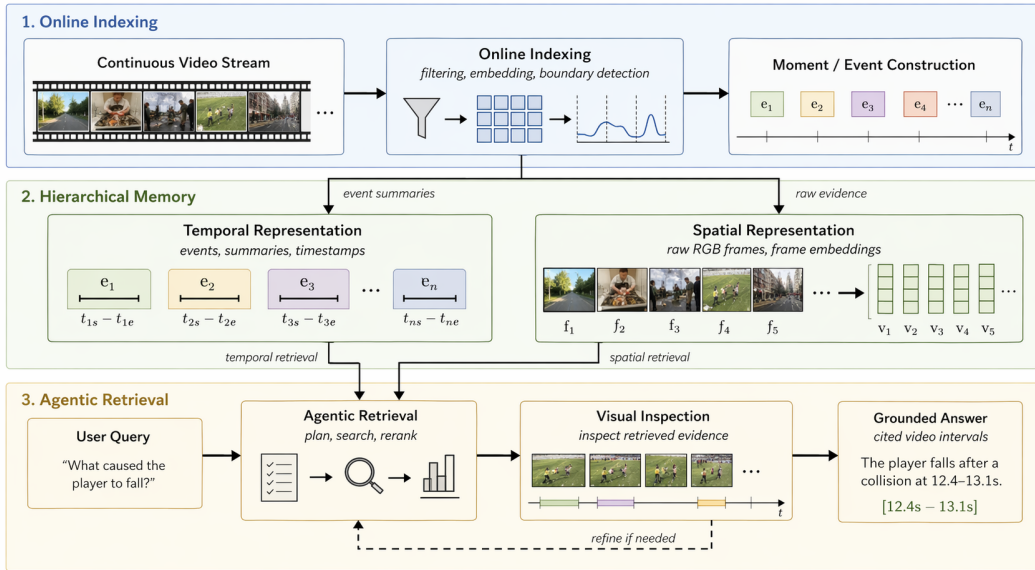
1. Online Indexing

Continuous Video Stream

...

Online Indexing
filtering, embedding, boundary detection

Moment / Event Construction

$e_1$ $e_2$ $e_3$ $e_4$ ... $e_n$

$t$

event summaries

raw evidence

2. Hierarchical Memory

Temporal Representation
events, summaries, timestamps

$e_1$ $e_2$ $e_3$ ... $e_n$

$t_{1s} - t_{1e}$ $t_{2s} - t_{2e}$ $t_{3s} - t_{3e}$ $t_{ns} - t_{ne}$

Spatial Representation
raw RGB frames, frame embeddings

$f_1$ $f_2$ $f_3$ $f_4$ $f_5$ ...

$v_1$ $v_2$ $v_3$ $v_4$ $v_5$

temporal retrieval

spatial retrieval

3. Agentic Retrieval

User Query

"What caused the player to fall?"

Agentic Retrieval
plan, search, rerank

Visual Inspection
inspect retrieved evidence

...

$t$

Grounded Answer
cited video intervals

The player falls after a collision at 12.4–13.1s.

[12.4s – 13.1s]

refine if needed